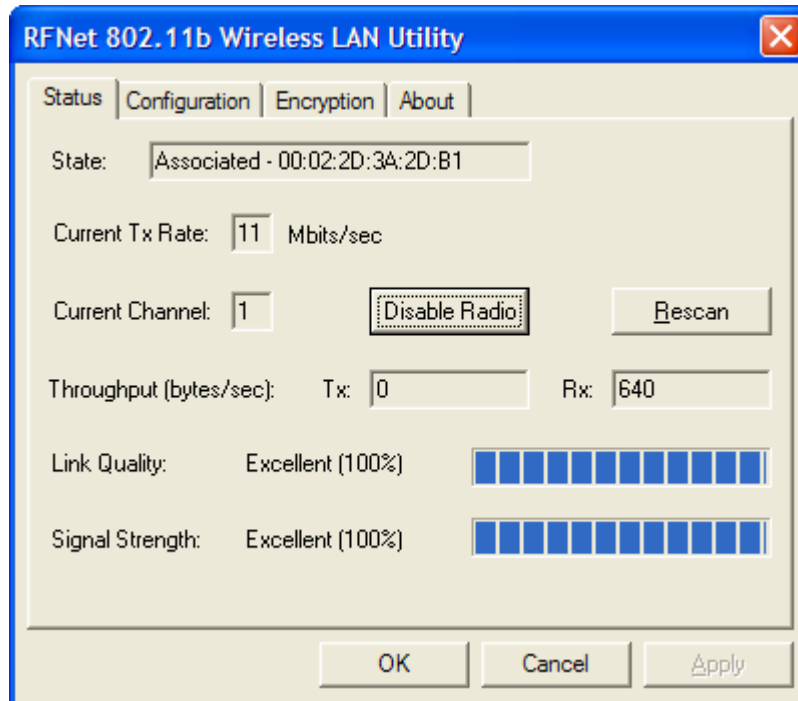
RFNet 802.11b Wireless LAN Utility

Status | Configuration | Encryption | About

State: Associated - 00:02:2D:3A:2D:B1

Current Tx Rate: 11 Mbits/sec

Current Channel: 1 Disable Radio Rescan

Throughput (bytes/sec): Tx: 0 Rx: 640

Link Quality: Excellent (100%)

Signal Strength: Excellent (100%)

OK Cancel Apply